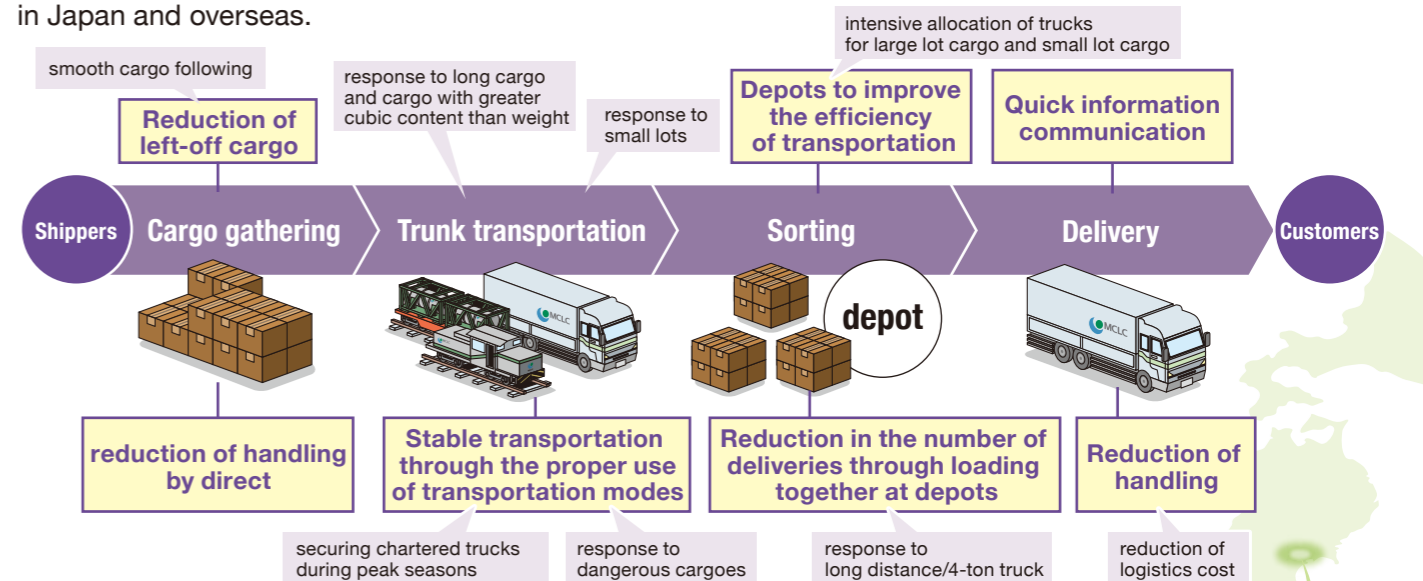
in Japan and overseas.

smooth cargo following

Reduction of left-off cargo

response to long cargo and cargo with greater cubic content than weight

response to small lots

intensive allocation of trucks for large lot cargo and small lot cargo

Depots to improve the efficiency of transportation

Quick information communication

Shippers

Cargo gathering

Trunk transportation

Sorting

Delivery

Customers

MCLC

depot

MCLC

reduction of handling by direct

Stable transportation through the proper use of transportation modes

Reduction in the number of deliveries through loading together at depots

Reduction of handling

securing chartered trucks during peak seasons

response to dangerous cargoes

response to long distance/4-ton truck

reduction of logistics cost